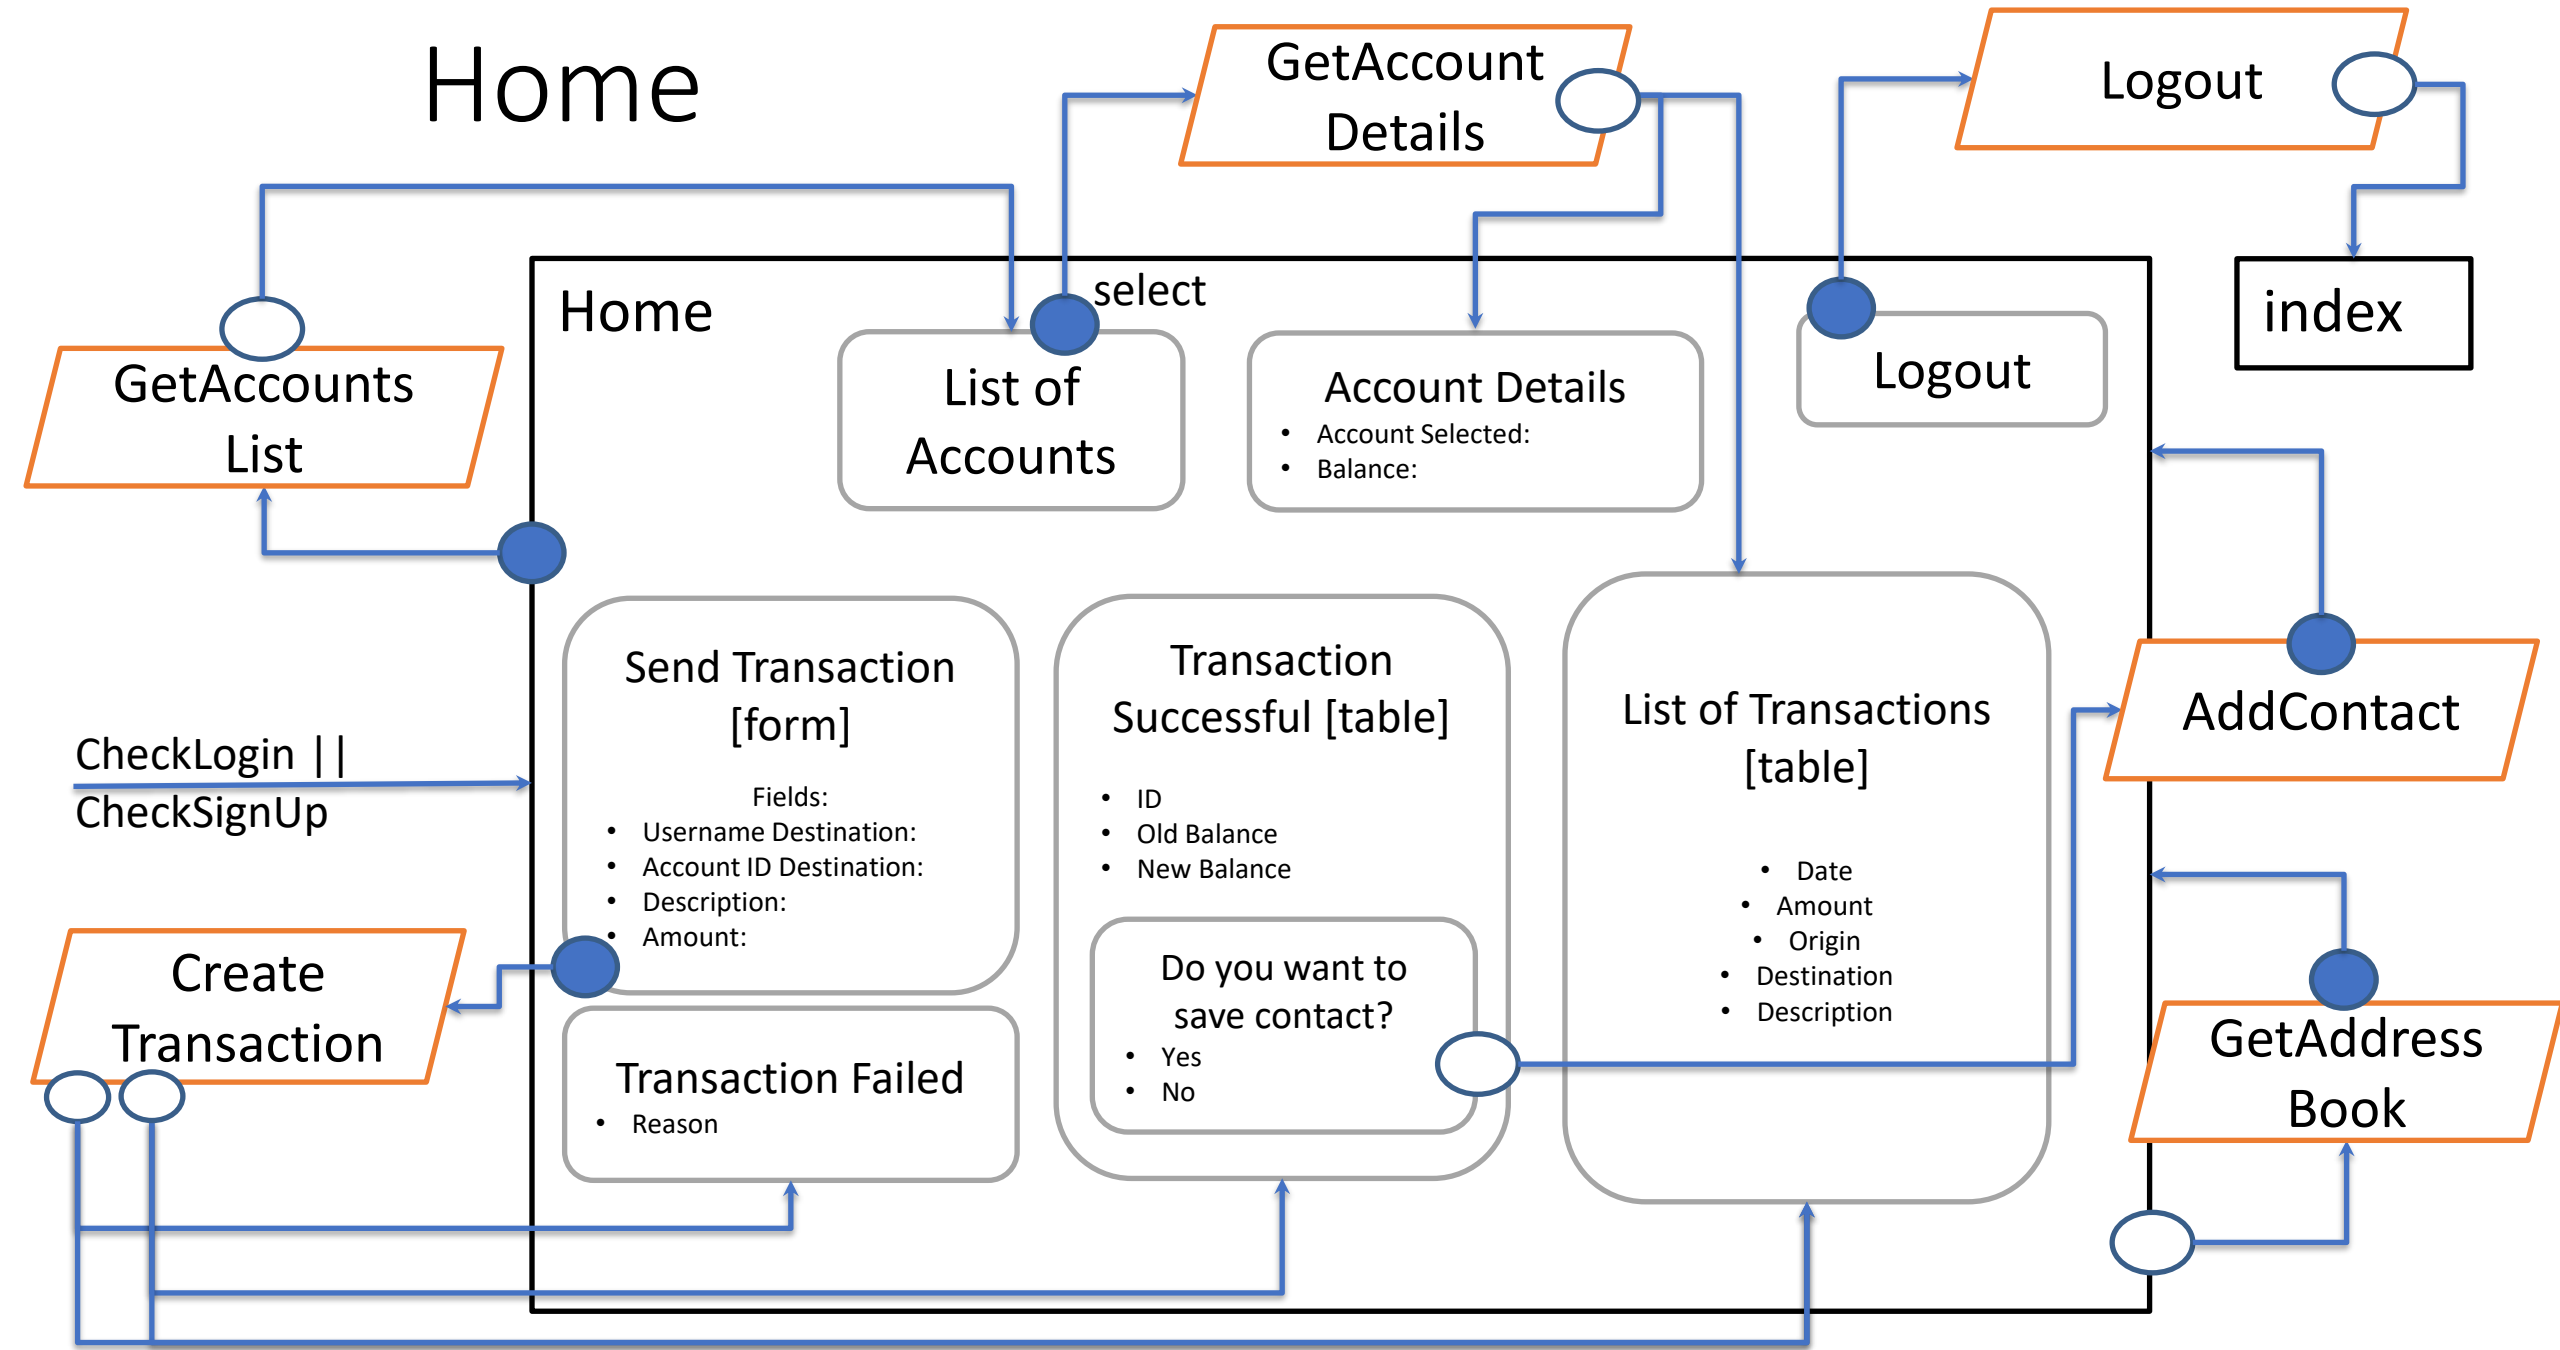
Home

GetAccount Details

Logout

index

GetAccounts List

Home

select

List of Accounts

Account Details
- Account Selected:
- Balance:

Logout

Send Transaction [form]

Fields:
- Username Destination:
- Account ID Destination:
- Description:
- Amount:

Transaction Successful [table]
- ID
- Old Balance
- New Balance

List of Transactions [table]
- Date
- Amount
- Origin
- Destination
- Description

AddContact

CheckLogin ||
CheckSignUp

Do you want to save contact?
- Yes
- No

Create Transaction

Transaction Failed
- Reason

GetAddress Book